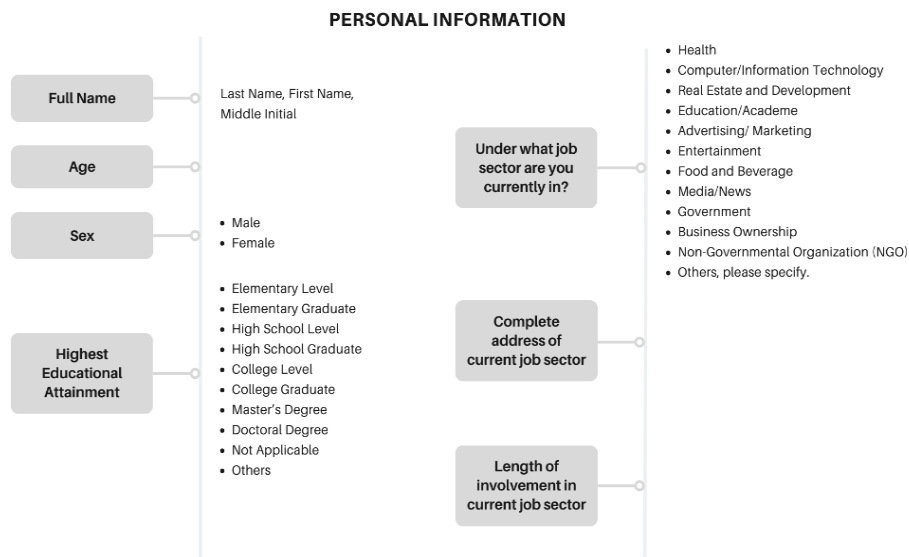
PERSONAL INFORMATION

Full Name

Last Name, First Name, Middle Initial

Age

Sex

- Male
- Female

Highest Educational Attainment

- Elementary Level
- Elementary Graduate
- High School Level
- High School Graduate
- College Level
- College Graduate
- Master's Degree
- Doctoral Degree
- Not Applicable
- Others

Under what job sector are you currently in?

- Health
- Computer/Information Technology
- Real Estate and Development
- Education/Academe
- Advertising/ Marketing
- Entertainment
- Food and Beverage
- Media/News
- Government
- Business Ownership
- Non-Governmental Organization (NGO)
- Others, please specify.

Complete address of current job sector

Length of involvement in current job sector